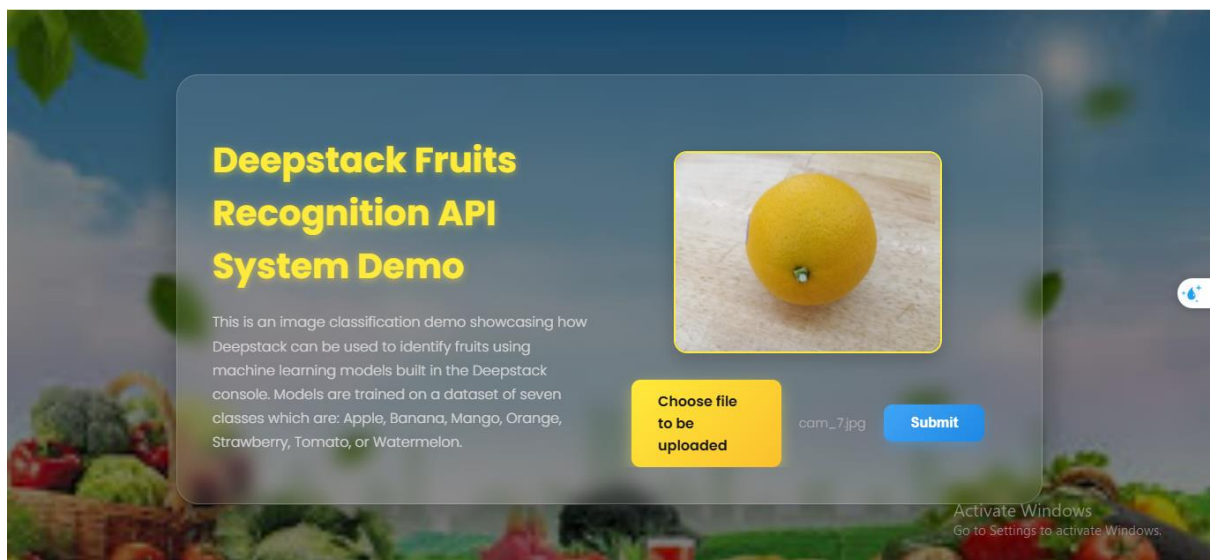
Deepstack Fruits Recognition API System Demo

This is an image classification demo showcasing how Deepstack can be used to identify fruits using machine learning models built in the Deepstack console. Models are trained on a dataset of seven classes which are: Apple, Banana, Mango, Orange, Strawberry, Tomato, or Watermelon.

Choose file to be uploaded

cam_7.jpg

Submit

Activate Windows
Go to Settings to activate Windows.